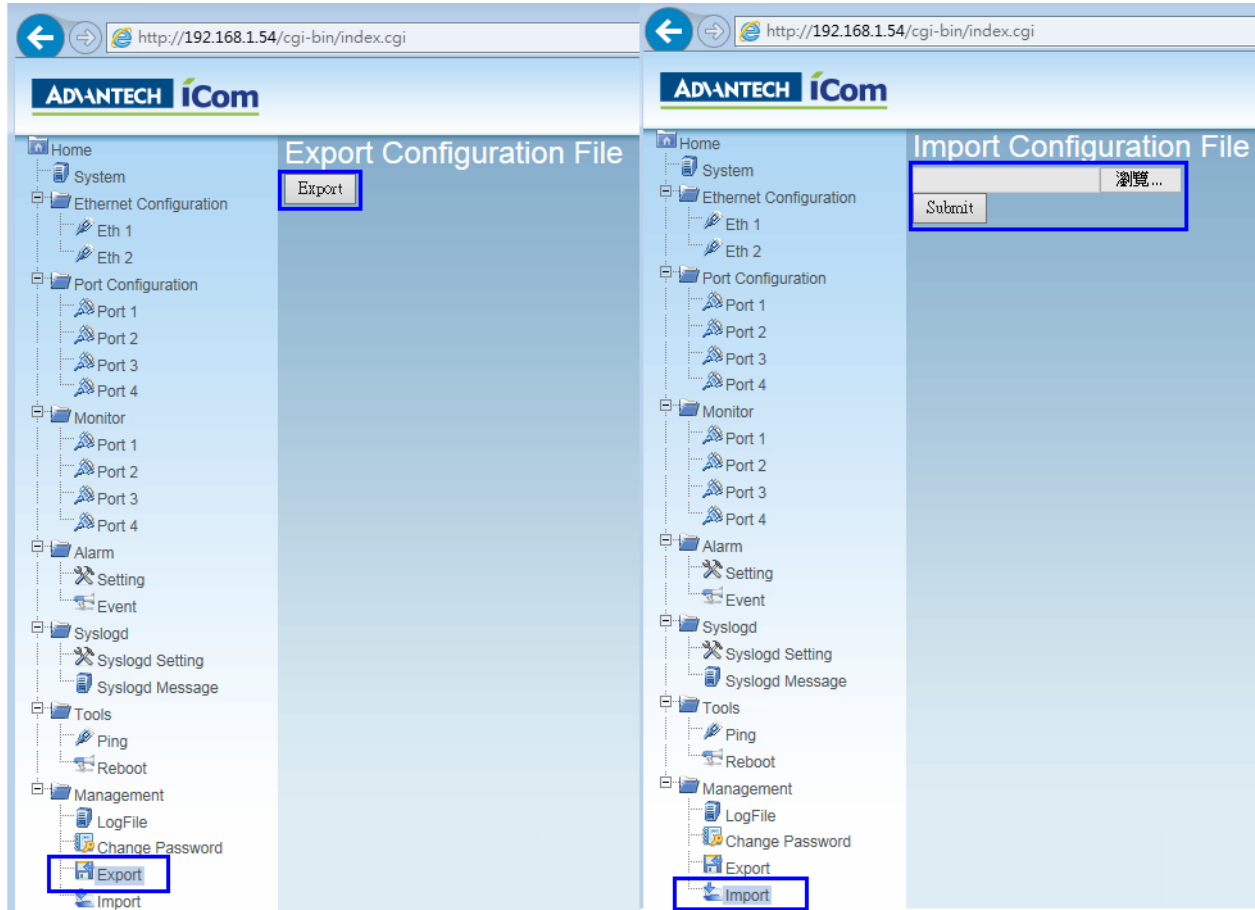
http://192.168.1.54/cgi-bin/index.cgi

ADVANTECH iCom

Home
System
Ethernet Configuration
Eth 1
Eth 2
Port Configuration
Port 1
Port 2
Port 3
Port 4
Monitor
Port 1
Port 2
Port 3
Port 4
Alarm
Setting
Event
Syslogd
Syslogd Setting
Syslogd Message
Tools
Ping
Reboot
Management
LogFile
Change Password
Export
Import

Export Configuration File

Export

http://192.168.1.54/cgi-bin/index.cgi

ADVANTECH iCom

Home
System
Ethernet Configuration
Eth 1
Eth 2
Port Configuration
Port 1
Port 2
Port 3
Port 4
Monitor
Port 1
Port 2
Port 3
Port 4
Alarm
Setting
Event
Syslogd
Syslogd Setting
Syslogd Message
Tools
Ping
Reboot
Management
LogFile
Change Password
Export
Import

Import Configuration File

瀏覽...

Submit